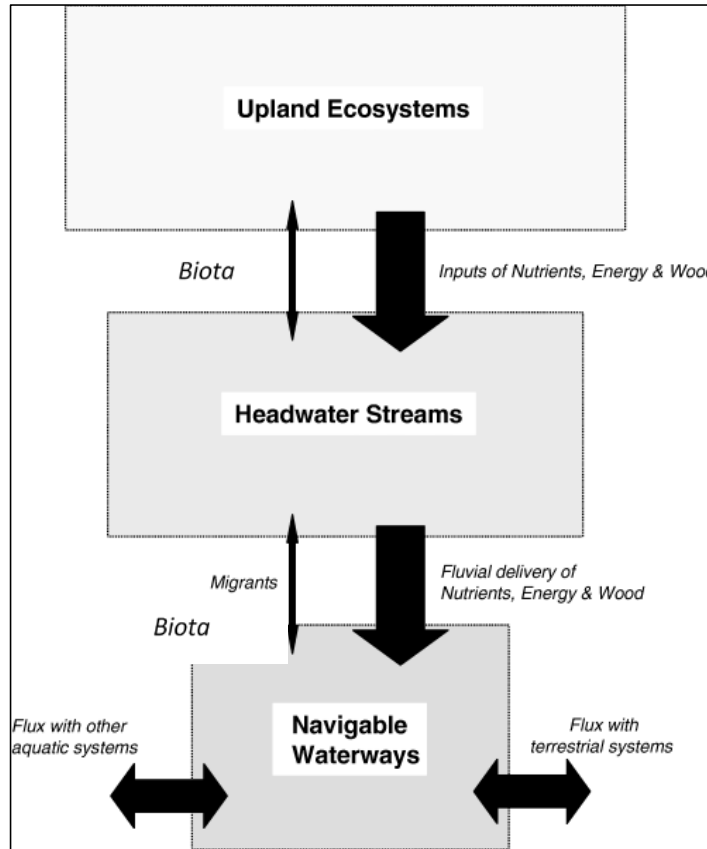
Upland Ecosystems

Biota

Inputs of Nutrients, Energy & Wood

Headwater Streams

Migrants

Biota

Fluvial delivery of Nutrients, Energy & Wood

Flux with other aquatic systems

Navigable Waterways

Flux with terrestrial systems